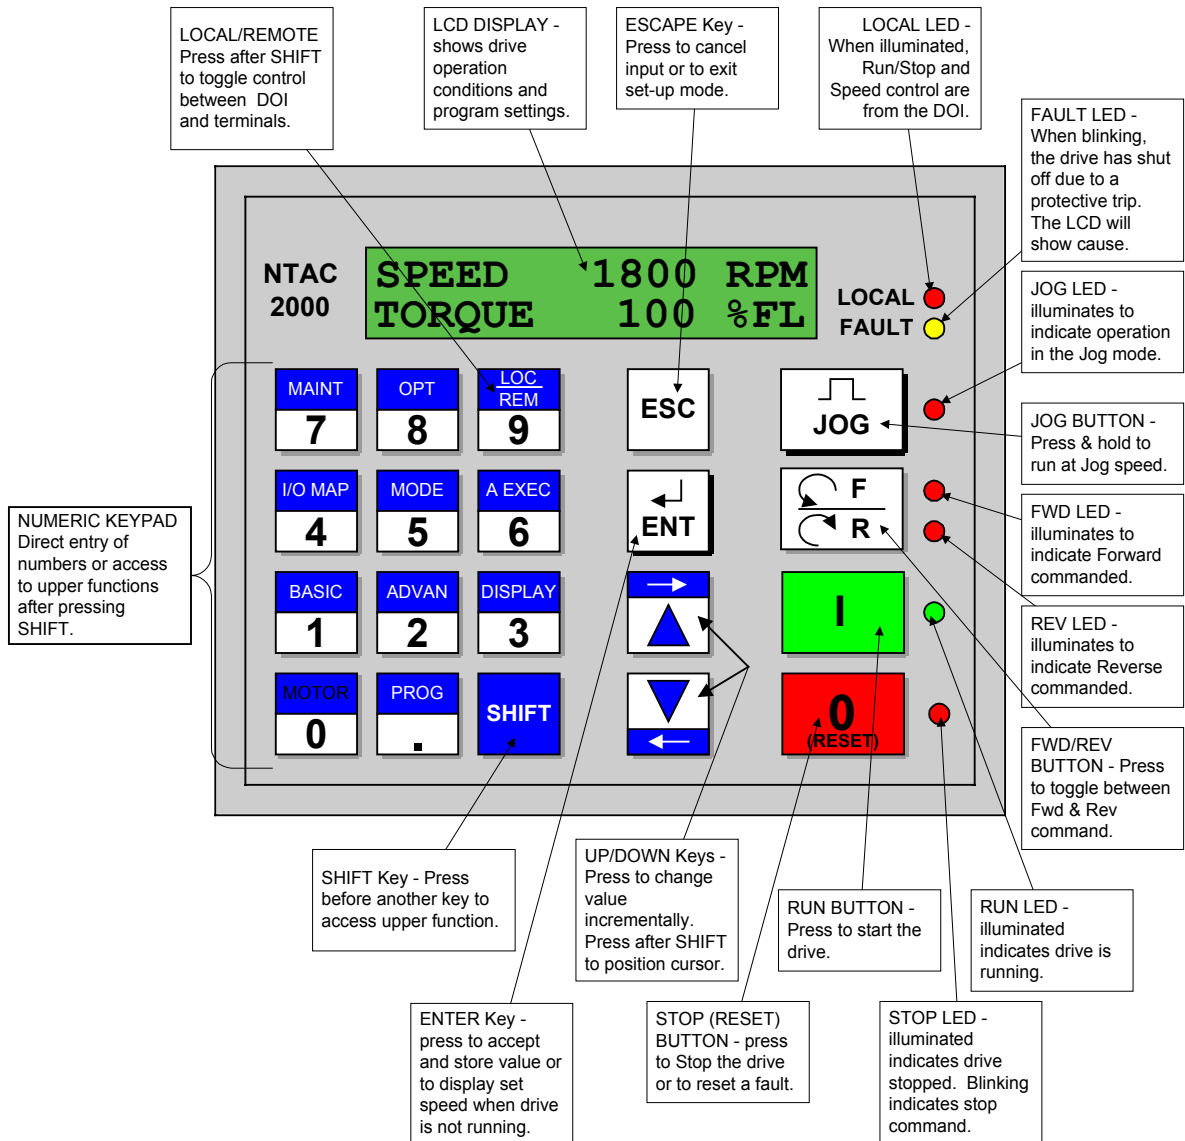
LOCAL/REMOTE Press after SHIFT to toggle control between DOI and terminals.

LCD DISPLAY - shows drive operation conditions and program settings.

ESCAPE Key - Press to cancel input or to exit set-up mode.

LOCAL LED - When illuminated, Run/Stop and Speed control are from the DOI.

FAULT LED - When blinking, the drive has shut off due to a protective trip. The LCD will show cause.

NTAC 2000

SPEED 1800 RPM
TORQUE 100 %FL

LOCAL
FAULT

JOG LED - illuminates to indicate operation in the Jog mode.

MAINT 7
OPT 8
LOC REM 9
ESC
JOG

JOG BUTTON - Press & hold to run at Jog speed.

I/O MAP 4
MODE 5
A EXEC 6
ENT
F
R

FWD LED - illuminates to indicate Forward commanded.

NUMERIC KEYPAD Direct entry of numbers or access to upper functions after pressing SHIFT.

BASIC 1
ADVAN 2
DISPLAY 3
I

REV LED - illuminates to indicate Reverse commanded.

MOTOR 0
PROG .
SHIFT
0 (RESET)

FWD/REV BUTTON - Press to toggle between Fwd & Rev command.

SHIFT Key - Press before another key to access upper function.

UP/DOWN Keys - Press to change value incrementally. Press after SHIFT to position cursor.

RUN BUTTON - Press to start the drive.

RUN LED - illuminated indicates drive is running.

ENTER Key - press to accept and store value or to display set speed when drive is not running.

STOP (RESET) BUTTON - press to Stop the drive or to reset a fault.

STOP LED - illuminated indicates drive stopped. Blinking indicates stop command.